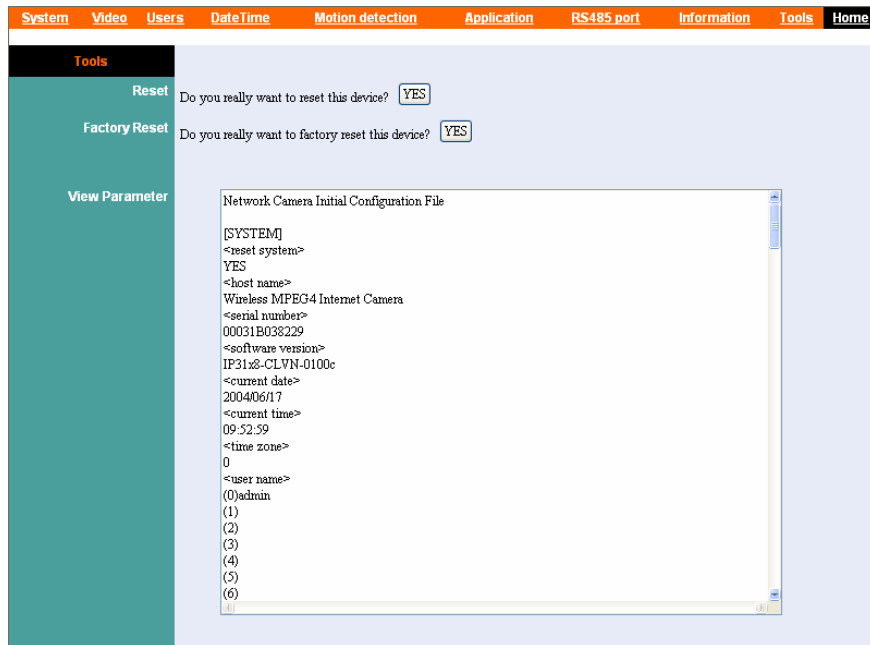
System Video Users DateTime Motion detection Application RS485 port Information Tools Home

Tools

Reset Do you really want to reset this device? YES

Factory Reset Do you really want to factory reset this device? YES

View Parameter

Network Camera Initial Configuration File

[SYSTEM]
<reset system>
YES
<host name>
Wireless MPEG4 Internet Camera
<serial number>
00031B038229
<software version>
IP31x8-CLVN-0100c
<current date>
2004/06/17
<current time>
09:52:59
<time zone>
0
<user name>
(0)admin
(1)
(2)
(3)
(4)
(5)
(6)